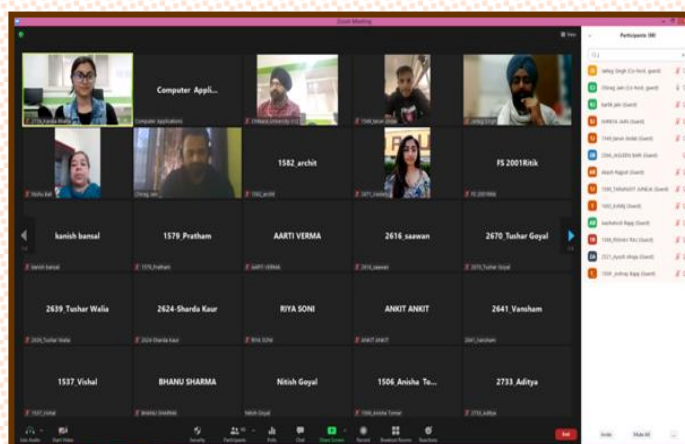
Zoom Meeting

View

Participants (98)

Computer Appli...

Computer Applications

Chitkara University (CU)

1582_archit

FS 2001Ritik

1582_archit

FS 2001Ritik

kanish bansal

1579_Pratham

AARTI VERMA

2616_saawan

2670_Tushar Goyal

kanish bansal

1579_Pratham

AARTI VERMA

2616_saawan

2670_Tushar Goyal

2639_Tushar Walia

2624-Sharda Kaur

RIYA SONI

ANKIT ANKIT

2641_Vansham

2639_Tushar Walia

2624-Sharda Kaur

RIYA SONI

ANKIT ANKIT

2641_Vansham

1537_Vishal

BHANU SHARMA

Nitish Goyal

1506_Anisha_To...

2733_Aditya

1537_Vishal

BHANU SHARMA

Nitish Goyal

1506_Anisha Tomar

2733_Aditya

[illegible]

Join Audio

Start Video

Security

Participants

Polls

Chat

Share Screen

Record

Breakout Rooms

Reactions

End

Invite

Mute All